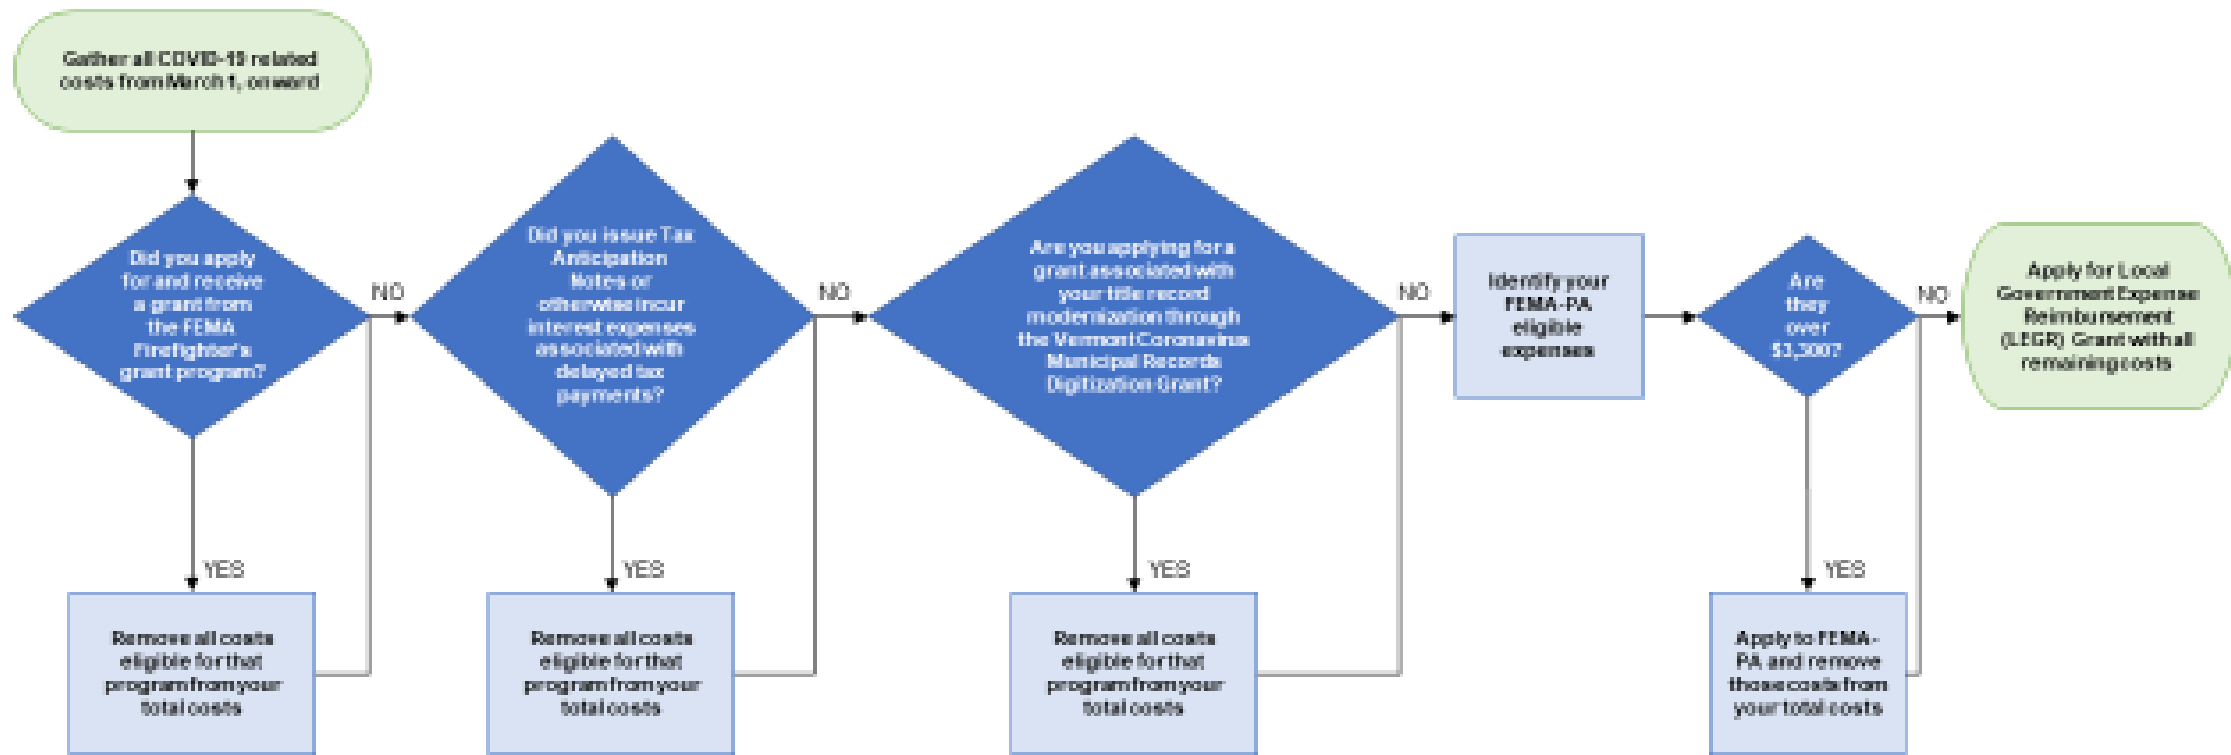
Gather all COVID-19 related costs from March 1, onward

Did you apply for and receive a grant from the FEMA Firefighter's grant program?

NO

YES

Remove all costs eligible for that program from your total costs

Did you issue Tax Anticipation Notes or otherwise incur interest expenses associated with delayed tax payments?

NO

YES

Remove all costs eligible for that program from your total costs

Are you applying for a grant associated with your title record modernization through the Vermont Coronavirus Municipal Records Digitization Grant?

NO

YES

Remove all costs eligible for that program from your total costs

Identify your FEMA-PA eligible expenses

Are they over $3,300?

NO

YES

Apply to FEMA-PA and remove those costs from your total costs

Apply for Local Government Expense Reimbursement (LEGR) Grant with all remaining costs